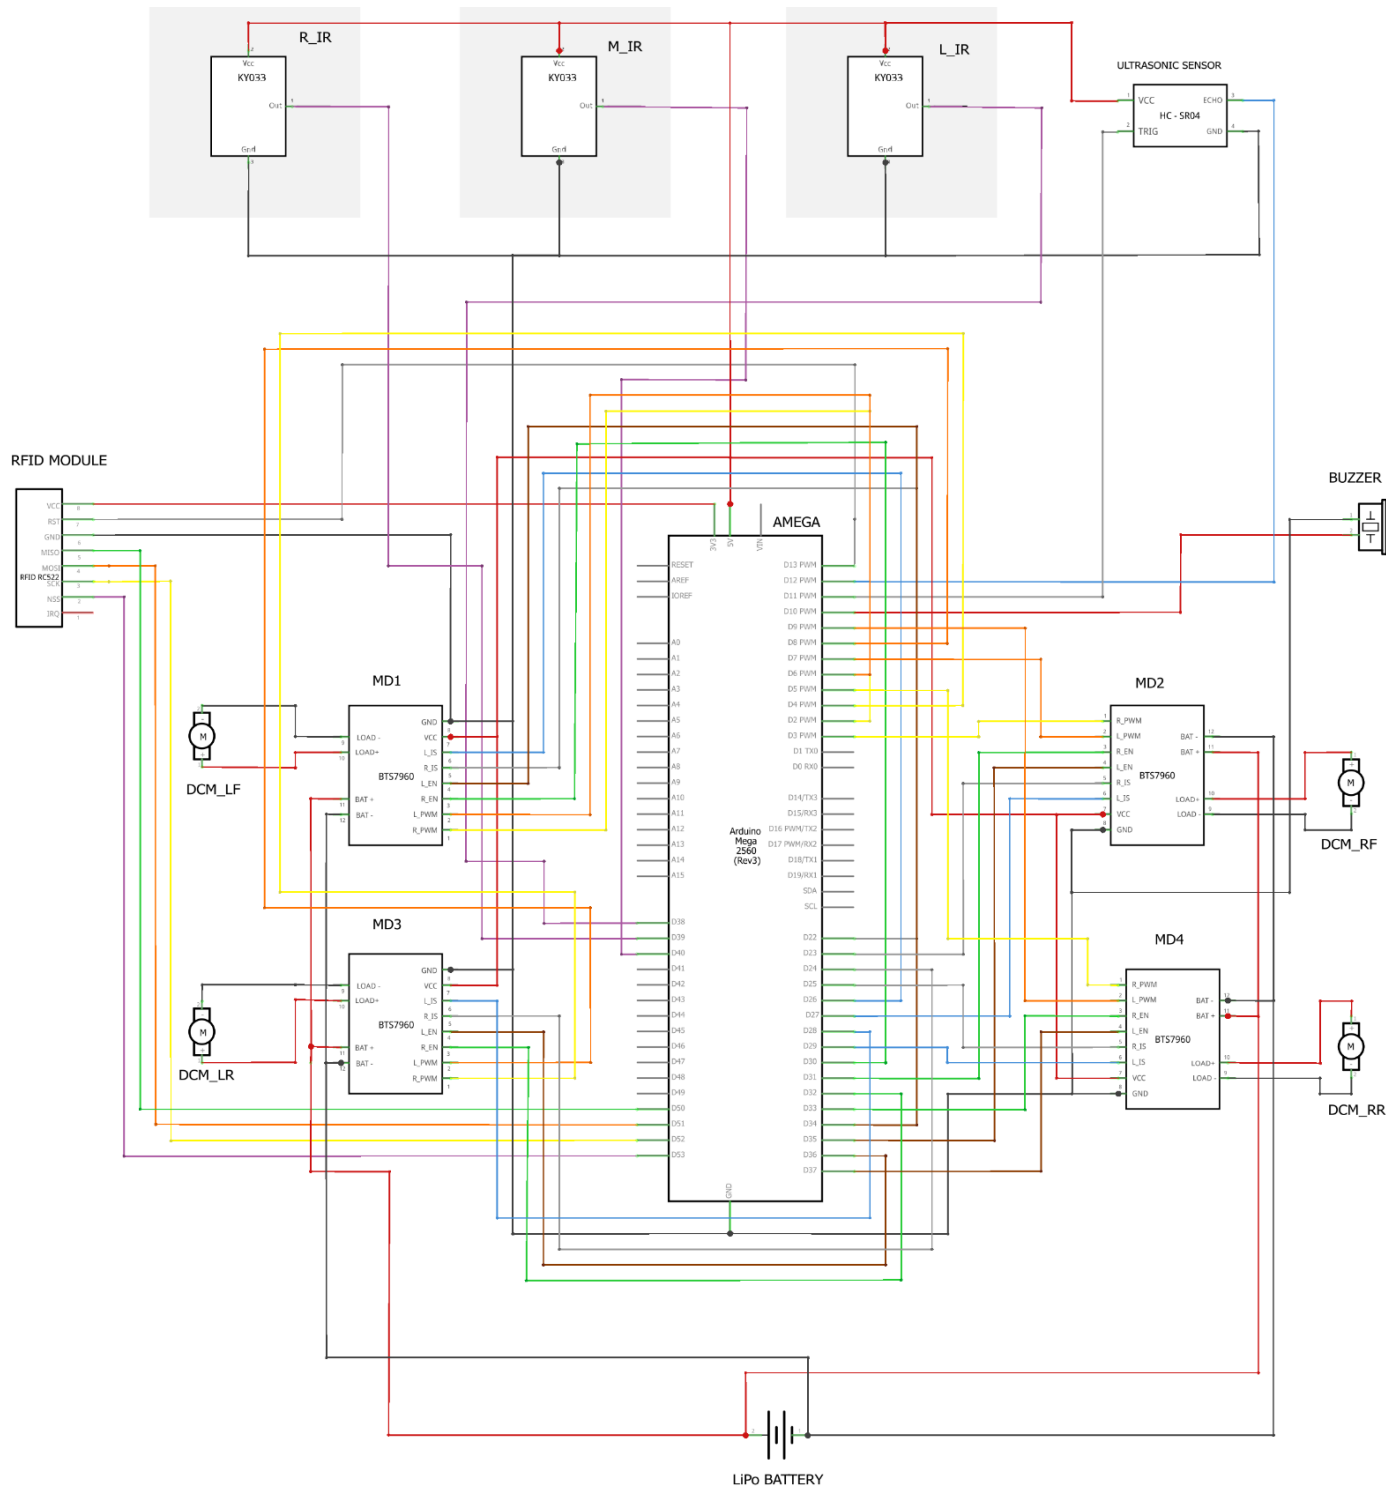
R_IR
Vcc
KY033
Out
Gnd

M_IR
Vcc
KY033
Out
Gnd

L_IR
Vcc
KY033
Out
Gnd

ULTRASONIC SENSOR
VCC
ECHO
HC - SR04
TRIG
GND

RFID MODULE
VCC
RST
GND
MISO
MOSI
RFID RC522
SCK
NSS
IRQ

BUZZER

AMEGA
AREF
5V
VIN
RESET
AREF
IOREF
A0
A1
A2
A3
A4
A5
A6
A7
A8
A9
A10
A11
A12
A13
A14
A15
D38
D39
D40
D41
D42
D43
D44
D45
D46
D47
D48
D49
D50
D51
D52
D53
D13 PWM
D12 PWM
D11 PWM
D10 PWM
D9 PWM
D8 PWM
D7 PWM
D6 PWM
D5 PWM
D4 PWM
D2 PWM
D3 PWM
D1 TX0
D0 RX0
D14/TX3
D15/RX3
D16 PWM/TX2
D17 PWM/RX2
D18/TX1
D19/RX1
SDA
SCL
D22
D23
D24
D25
D26
D27
D28
D29
D30
D31
D32
D33
D34
D35
D36
D37
GND
Arduino Mega 2560 (Rev3)

MD1
GND
LOAD -
VCC
LOAD+
L_IS
R_IS
BTS7960
L_EN
BAT +
R_EN
BAT -
L_PWM
R_PWM
DCM_LF

MD2
R_PWM
L_PWM
BAT -
R_EN
BAT +
L_EN
BTS7960
R_IS
L_IS
LOAD+
VCC
LOAD -
GND
DCM_RF

MD3
GND
LOAD -
VCC
LOAD+
L_IS
R_IS
BTS7960
L_EN
BAT +
R_EN
BAT -
L_PWM
R_PWM
DCM_LR

MD4
R_PWM
L_PWM
BAT -
R_EN
BAT +
L_EN
BTS7960
R_IS
L_IS
LOAD+
VCC
LOAD -
GND
DCM_RR

M
M
M
M

LiPo BATTERY